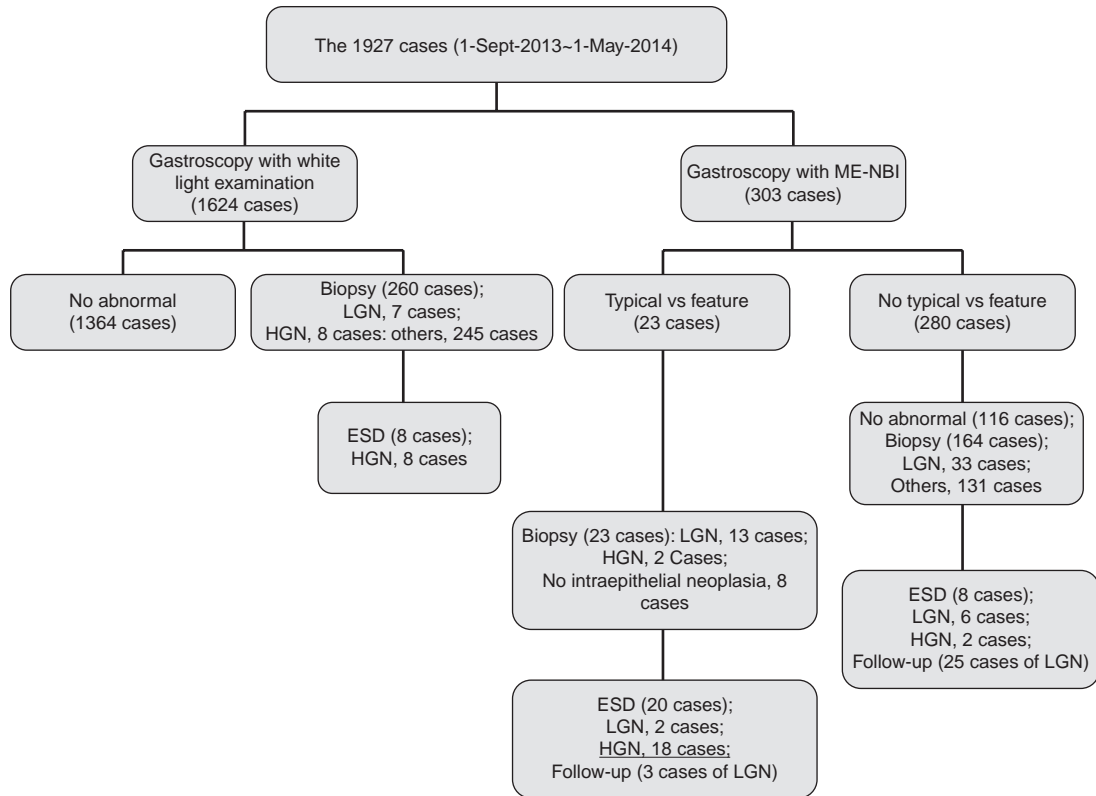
The 1927 cases (1-Sept-2013~1-May-2014)

Gastroscopy with white light examination (1624 cases)

Gastroscopy with ME-NBI (303 cases)

No abnormal (1364 cases)

Biopsy (260 cases); LGN, 7 cases; HGN, 8 cases: others, 245 cases

Typical vs feature (23 cases)

No typical vs feature (280 cases)

ESD (8 cases); HGN, 8 cases

No abnormal (116 cases); Biopsy (164 cases); LGN, 33 cases; Others, 131 cases

Biopsy (23 cases): LGN, 13 cases; HGN, 2 Cases; No intraepithelial neoplasia, 8 cases

ESD (8 cases); LGN, 6 cases; HGN, 2 cases; Follow-up (25 cases of LGN)

ESD (20 cases); LGN, 2 cases; HGN, 18 cases; Follow-up (3 cases of LGN)